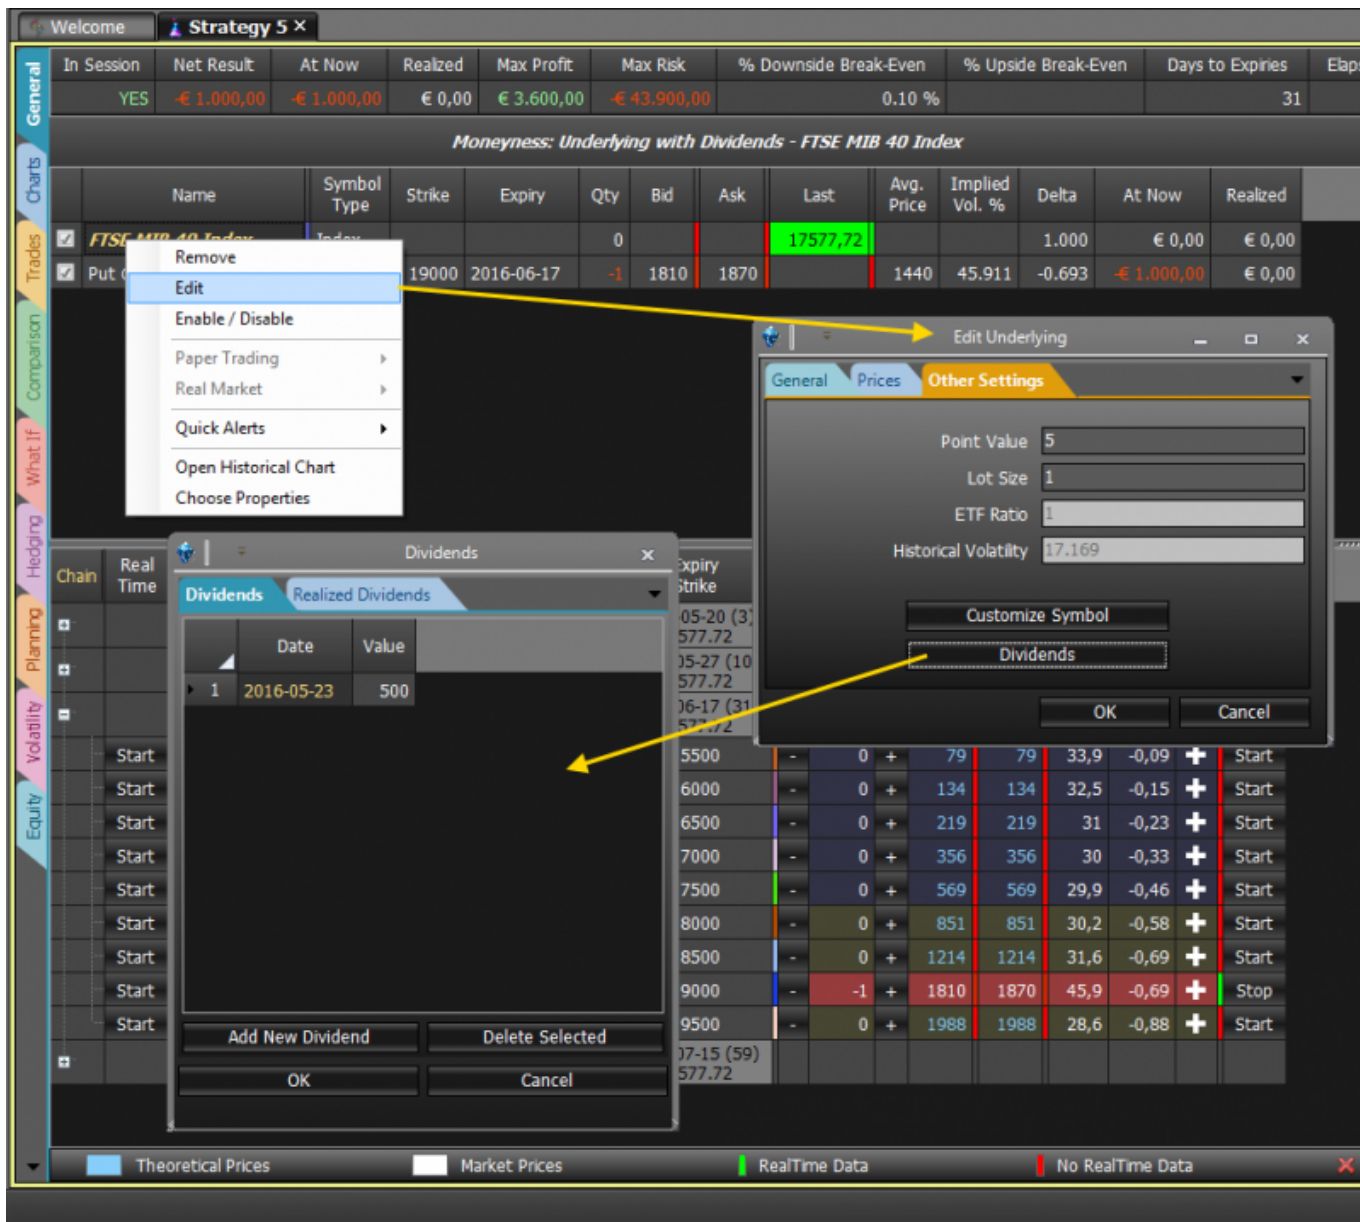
Welcome | Strategy 5 ×

General
Charts
Trades
Comparison
What If
Hedging
Planning
Volatility
Equity

| In Session | Net Result | At Now | Realized | Max Profit | Max Risk | % Downside Break-Even | % Upside Break-Even | Days to Expires | Elaps |
|---|---|---|---|---|---|---|---|---|---|
| YES | € 1.000,00 | € 1.000,00 | € 0,00 | € 3.600,00 | € 43.900,00 | 0.10 % | | 31 | |

Moneyness: Underlying with Dividends - FTSE MIB 40 Index

| | Name | Symbol Type | Strike | Expiry | Qty | Bid | Ask | Last | Avg. Price | Implied Vol. % | Delta | At Now | Realized |
|---|---|---|---|---|---|---|---|---|---|---|---|---|---|
| ☑ | FTSE MIB 40 Index | Index | | | 0 | | | 17577,72 | | | 1.000 | € 0,00 | € 0,00 |
| ☑ | Put | | 19000 | 2016-06-17 | -1 | 1810 | 1870 | | 1440 | 45.911 | -0.693 | € 1.000,00 | € 0,00 |

Remove
Edit
Enable / Disable
Paper Trading
Real Market
Quick Alerts
Open Historical Chart
Choose Properties

Edit Underlying
General | Prices | Other Settings
Point Value 5
Lot Size 1
ETF Ratio 1
Historical Volatility 17.169
Customize Symbol
Dividends
OK | Cancel

Chain | Real Time

Dividends ×
Dividends | Realized Dividends

| | Date | Value |
|---|---|---|
| 1 | 2016-05-23 | 500 |

Add New Dividend | Delete Selected
OK | Cancel

Expiry Strike
05-20 (3) 577.72
05-27 (10 577.72
06-17 (31 577.72

| Strike | | Qty | | Bid | Ask | IV | Delta | | |
|---|---|---|---|---|---|---|---|---|---|
| 5500 | - | 0 | + | 79 | 79 | 33,9 | -0,09 | + | Start |
| 6000 | - | 0 | + | 134 | 134 | 32,5 | -0,15 | + | Start |
| 6500 | - | 0 | + | 219 | 219 | 31 | -0,23 | + | Start |
| 7000 | - | 0 | + | 356 | 356 | 30 | -0,33 | + | Start |
| 7500 | - | 0 | + | 569 | 569 | 29,9 | -0,46 | + | Start |
| 8000 | - | 0 | + | 851 | 851 | 30,2 | -0,58 | + | Start |
| 8500 | - | 0 | + | 1214 | 1214 | 31,6 | -0,69 | + | Start |
| 9000 | - | -1 | + | 1810 | 1870 | 45,9 | -0,69 | + | Stop |
| 9500 | - | 0 | + | 1988 | 1988 | 28,6 | -0,88 | + | Start |

Start
Start
Start
Start
Start
Start
Start
Start
Start

07-15 (59) 577.72

Theoretical Prices | Market Prices | RealTime Data | No RealTime Data